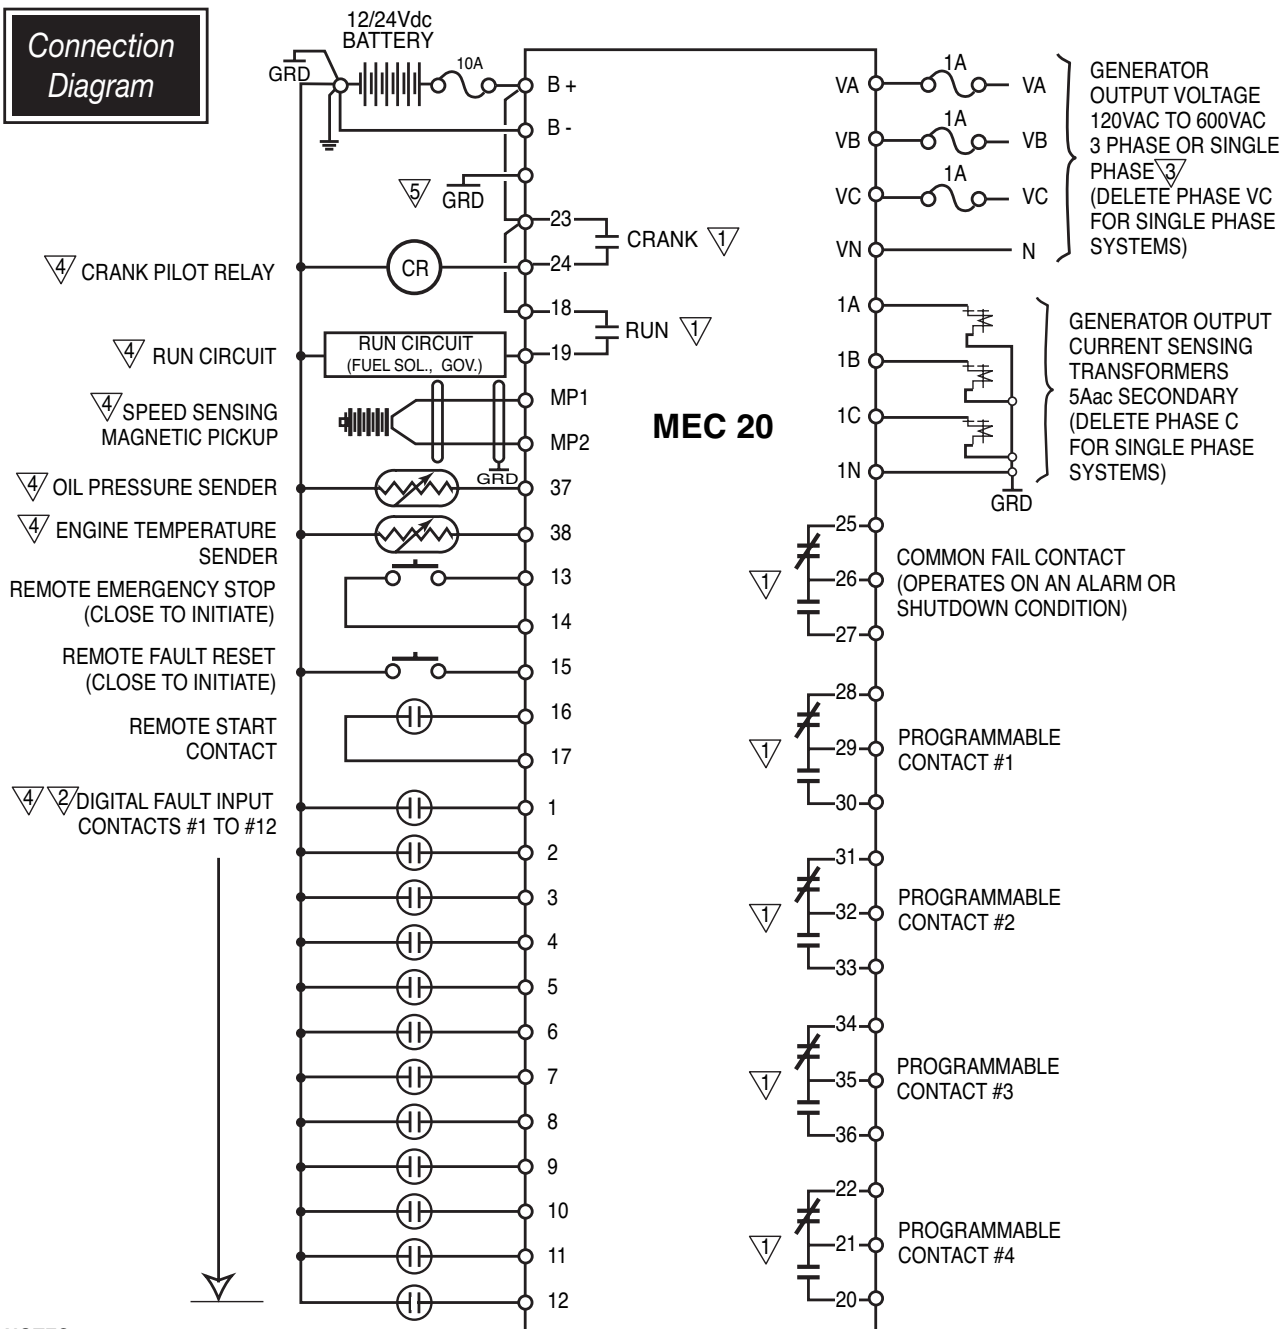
Connection Diagram

12/24Vdc BATTERY

GRD

10A

B +

B -

5 GRD

23

CRANK 1

24

4 CRANK PILOT RELAY

CR

18

RUN 1

19

4 RUN CIRCUIT

RUN CIRCUIT (FUEL SOL., GOV.)

4 SPEED SENSING MAGNETIC PICKUP

MP1

MP2

GRD

MEC 20

4 OIL PRESSURE SENDER

37

4 ENGINE TEMPERATURE SENDER

38

REMOTE EMERGENCY STOP (CLOSE TO INITIATE)

13

14

REMOTE FAULT RESET (CLOSE TO INITIATE)

15

REMOTE START CONTACT

16

17

4 2 DIGITAL FAULT INPUT CONTACTS #1 TO #12

1

2

3

4

5

6

7

8

9

10

11

12

VA 1A VA

VB 1A VB

VC 1A VC

VN N

GENERATOR OUTPUT VOLTAGE 120VAC TO 600VAC 3 PHASE OR SINGLE PHASE 3 (DELETE PHASE VC FOR SINGLE PHASE SYSTEMS)

1A

1B

1C

1N

GRD

GENERATOR OUTPUT CURRENT SENSING TRANSFORMERS 5Aac SECONDARY (DELETE PHASE C FOR SINGLE PHASE SYSTEMS)

25

1 26

27

COMMON FAIL CONTACT (OPERATES ON AN ALARM OR SHUTDOWN CONDITION)

28

1 29

30

PROGRAMMABLE CONTACT #1

31

1 32

33

PROGRAMMABLE CONTACT #2

34

1 35

36

PROGRAMMABLE CONTACT #3

22

1 21

20

PROGRAMMABLE CONTACT #4